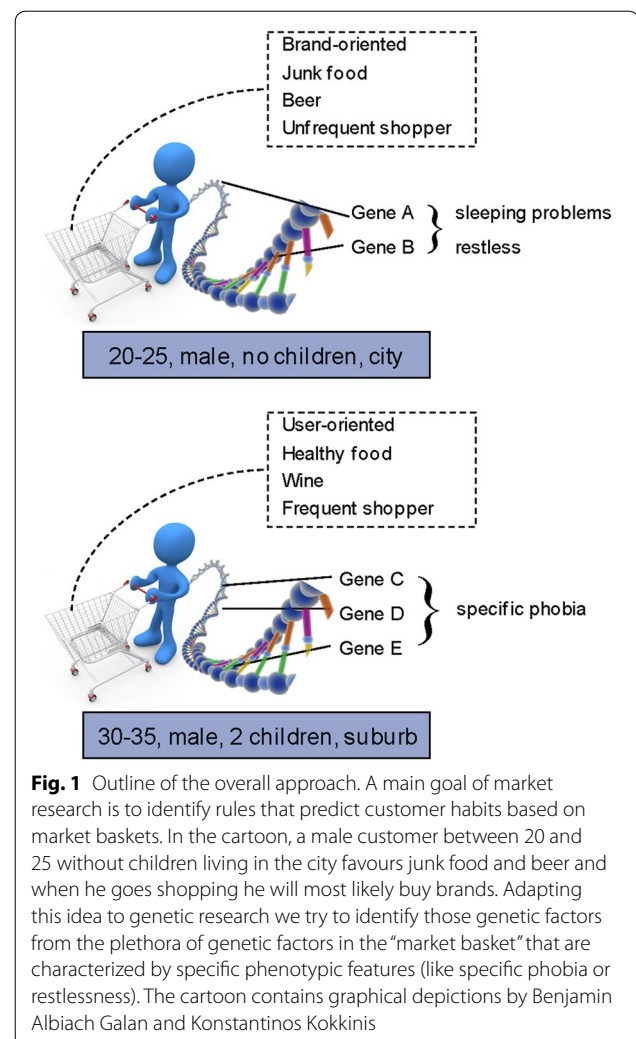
Brand-oriented
Junk food
Beer
Unfrequent shopper

Gene A
Gene B
sleeping problems
restless

20-25, male, no children, city

User-oriented
Healthy food
Wine
Frequent shopper

Gene C
Gene D
Gene E
specific phobia

30-35, male, 2 children, suburb

**Fig. 1** Outline of the overall approach. A main goal of market research is to identify rules that predict customer habits based on market baskets. In the cartoon, a male customer between 20 and 25 without children living in the city favours junk food and beer and when he goes shopping he will most likely buy brands. Adapting this idea to genetic research we try to identify those genetic factors from the plethora of genetic factors in the "market basket" that are characterized by specific phenotypic features (like specific phobia or restlessness). The cartoon contains graphical depictions by Benjamin Albiach Galan and Konstantinos Kokkinis